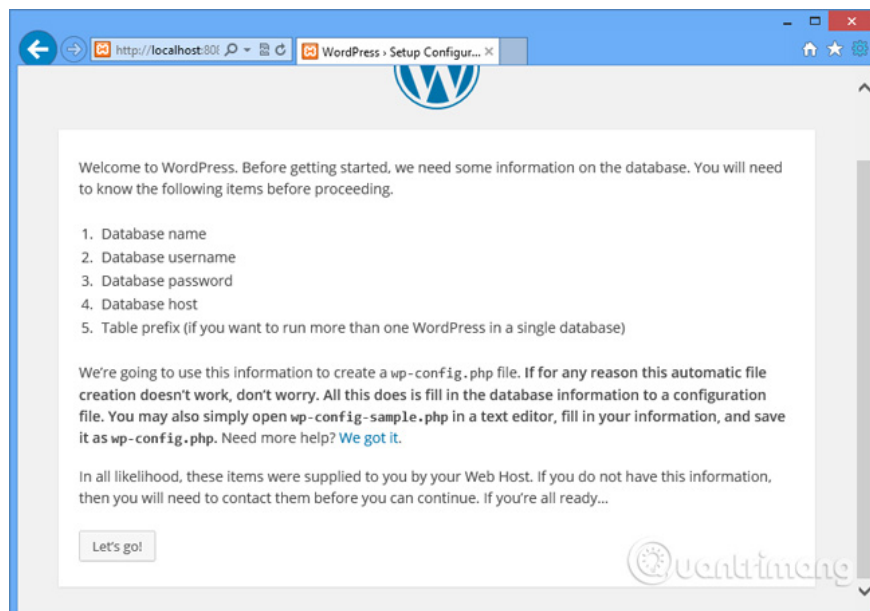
http://localhost:80
WordPress › Setup Configur... ×

Welcome to WordPress. Before getting started, we need some information on the database. You will need to know the following items before proceeding.

1. Database name
2. Database username
3. Database password
4. Database host
5. Table prefix (if you want to run more than one WordPress in a single database)

We're going to use this information to create a wp-config.php file. If for any reason this automatic file creation doesn't work, don't worry. All this does is fill in the database information to a configuration file. You may also simply open wp-config-sample.php in a text editor, fill in your information, and save it as wp-config.php. Need more help? We got it.

In all likelihood, these items were supplied to you by your Web Host. If you do not have this information, then you will need to contact them before you can continue. If you're all ready...

Let's go!

uantrimang